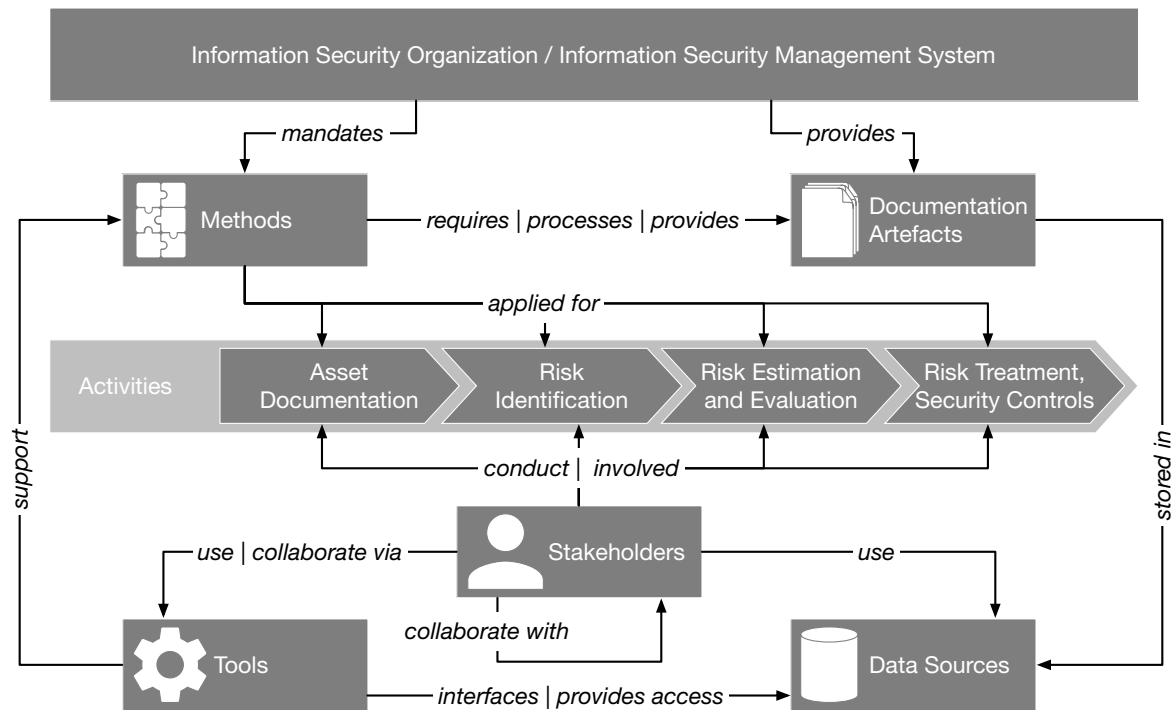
Information Security Organization / Information Security Management System

mandates

provides

Methods

requires | processes | provides

Documentation Artefacts

applied for

Activities

Asset Documentation

Risk Identification

Risk Estimation and Evaluation

Risk Treatment, Security Controls

support

stored in

conduct | involved

use | collaborate via

Stakeholders

use

collaborate with

Tools

Data Sources

interfaces | provides access